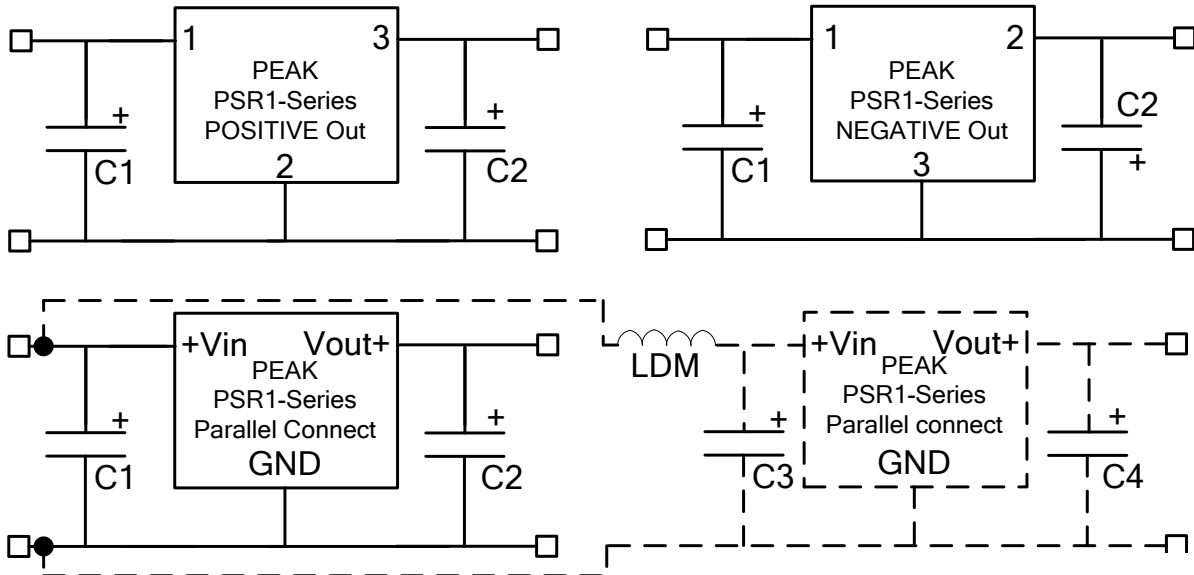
1
3
PEAK
PSR1-Series
POSITIVE Out
2
+
C1
+
C2

1
2
PEAK
PSR1-Series
NEGATIVE Out
3
+
C1
C2
+

+Vin
Vout+
PEAK
PSR1-Series
Parallel Connect
GND
+
C1
+
C2

LDM
+Vin
Vout+
PEAK
PSR1-Series
Parallel connect
GND
+
C3
+
C4